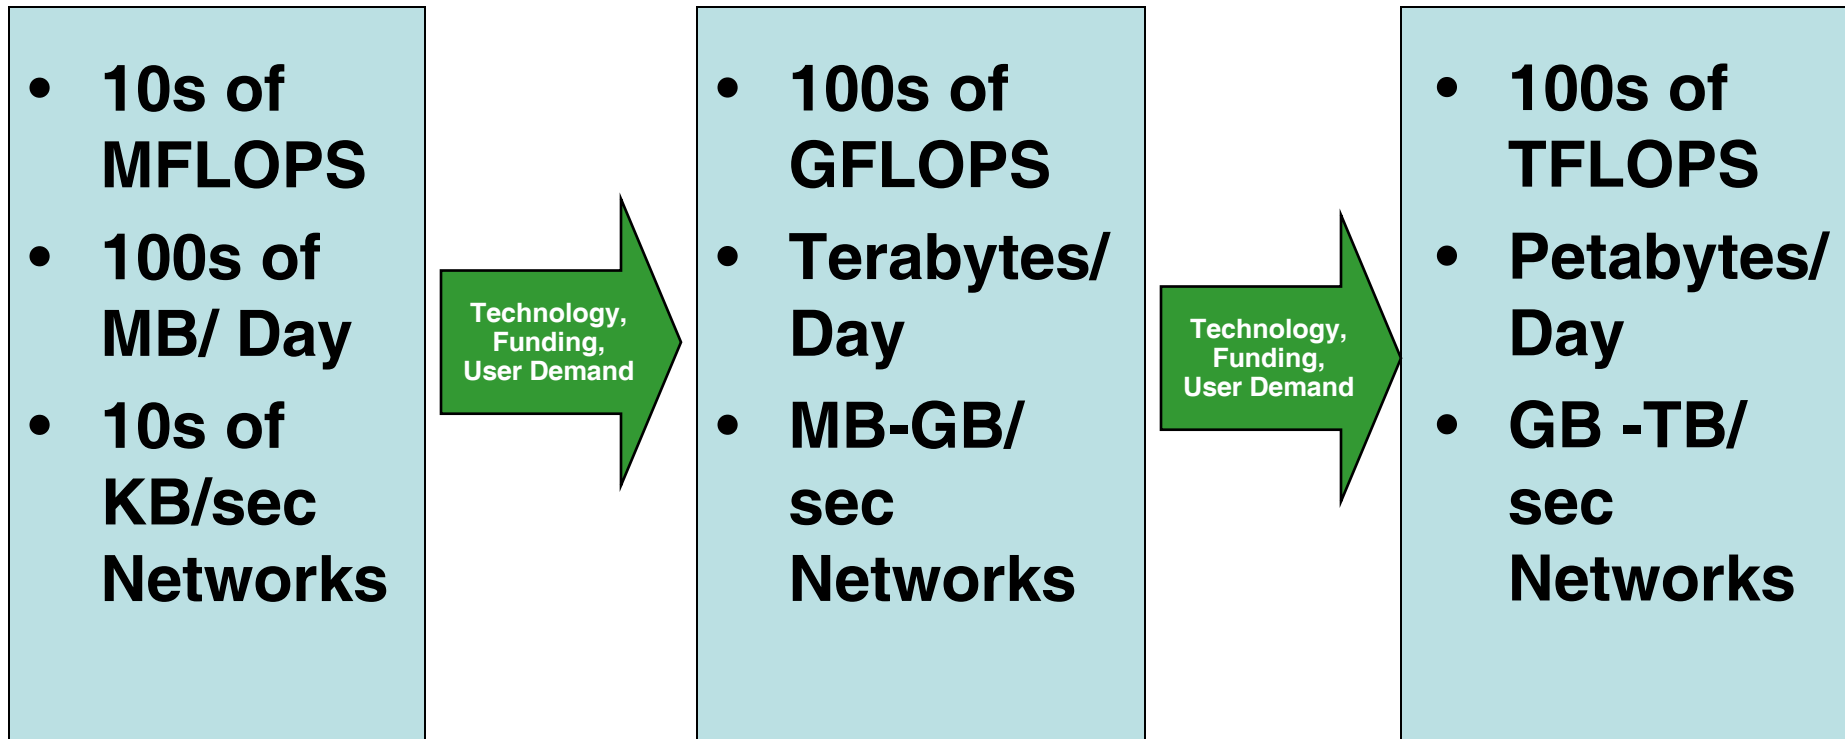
• 10s of MFLOPS
• 100s of MB/ Day
• 10s of KB/sec Networks

Technology, Funding, User Demand

• 100s of GFLOPS
• Terabytes/ Day
• MB-GB/ sec Networks

Technology, Funding, User Demand

• 100s of TFLOPS
• Petabytes/ Day
• GB -TB/ sec Networks